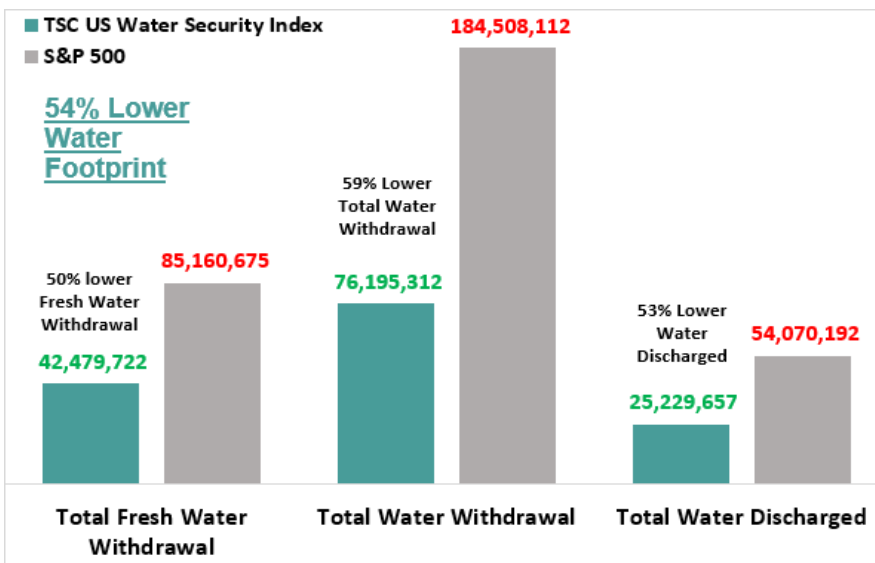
TSC US Water Security Index
S&P 500

54% Lower Water Footprint

50% lower Fresh Water Withdrawal

42,479,722

85,160,675

59% Lower Total Water Withdrawal

76,195,312

184,508,112

53% Lower Water Discharged

25,229,657

54,070,192

Total Fresh Water Withdrawal

Total Water Withdrawal

Total Water Discharged